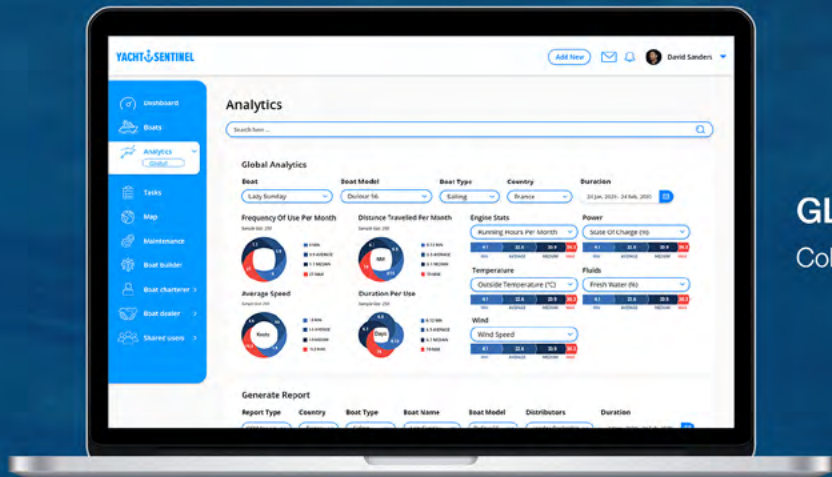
YACHT SENTINEL

Add New

David Sanders

Dashboard

Boats

Analytics

Global

Tasks

Map

Maintenance

Boat builder

Boat charterer

Boat dealer

Shared users

Analytics

Search here ...

Global Analytics

Boat

Lady Sunday

Boat Model

Dufour 56

Boat Type

Sailing

Country

France

Duration

24 Jan, 2021 - 24 Feb, 2021

Frequency Of Use Per Month

Distance Travelled Per Month

NM

Engine Stats

Running Hours Per Month

Power

State Of Charge (%)

Temperature

Outside Temperature (°C)

Fluids

Fresh Water (%)

Average Speed

Knots

Duration Per Use

Days

Wind

Wind Speed

Generate Report

Report Type

Country

Boat Type

Boat Name

Boat Model

Distributors

Duration

GL

Col